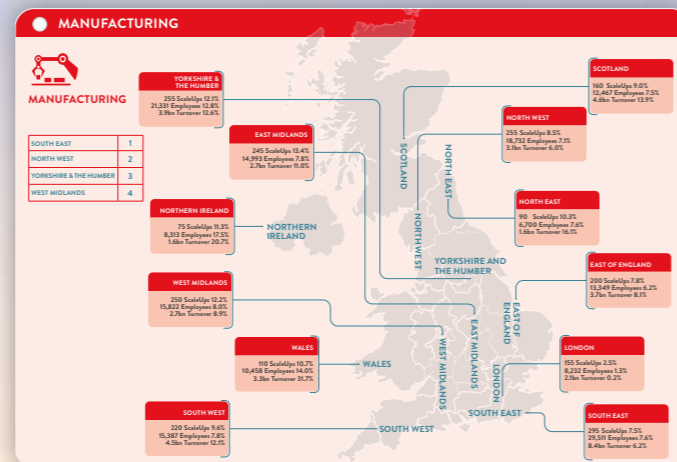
MANUFACTURING

MANUFACTURING

| SOUTH EAST | 1 |
|---|---|
| NORTH WEST | 2 |
| YORKSHIRE & THE HUMBER | 3 |
| WEST MIDLANDS | 4 |

YORKSHIRE & THE HUMBER
255 ScaleUps 12.1%
21,331 Employees 12.8%
3.9bn Turnover 12.6%

EAST MIDLANDS
245 ScaleUps 13.4%
14,993 Employees 7.8%
2.7bn Turnover 11.0%

NORTHERN IRELAND
75 ScaleUps 11.3%
8,313 Employees 17.5%
1.6bn Turnover 20.7%

WEST MIDLANDS
250 ScaleUps 12.2%
15,822 Employees 8.0%
2.7bn Turnover 8.9%

WALES
110 ScaleUps 10.7%
10,458 Employees 14.0%
3.3bn Turnover 31.7%

SOUTH WEST
220 ScaleUps 9.6%
15,387 Employees 7.8%
4.5bn Turnover 12.1%

SCOTLAND
160 ScaleUps 9.0%
12,467 Employees 7.5%
4.6bn Turnover 13.9%

NORTH WEST
255 ScaleUps 8.5%
18,732 Employees 7.1%
3.1bn Turnover 6.0%

NORTH EAST
90 ScaleUps 10.3%
6,700 Employees 7.6%
1.6bn Turnover 16.1%

EAST OF ENGLAND
200 ScaleUps 7.8%
13,349 Employees 6.2%
3.7bn Turnover 8.1%

LONDON
155 ScaleUps 2.5%
8,232 Employees 1.3%
2.1bn Turnover 0.2%

SOUTH EAST
295 ScaleUps 7.5%
29,511 Employees 7.6%
8.4bn Turnover 6.2%

SCOTLAND
NORTH EAST
NORTH WEST
NORTHERN IRELAND
YORKSHIRE AND THE HUMBER
EAST OF ENGLAND
EAST MIDLANDS
WEST MIDLANDS
WALES
LONDON
SOUTH EAST
SOUTH WEST